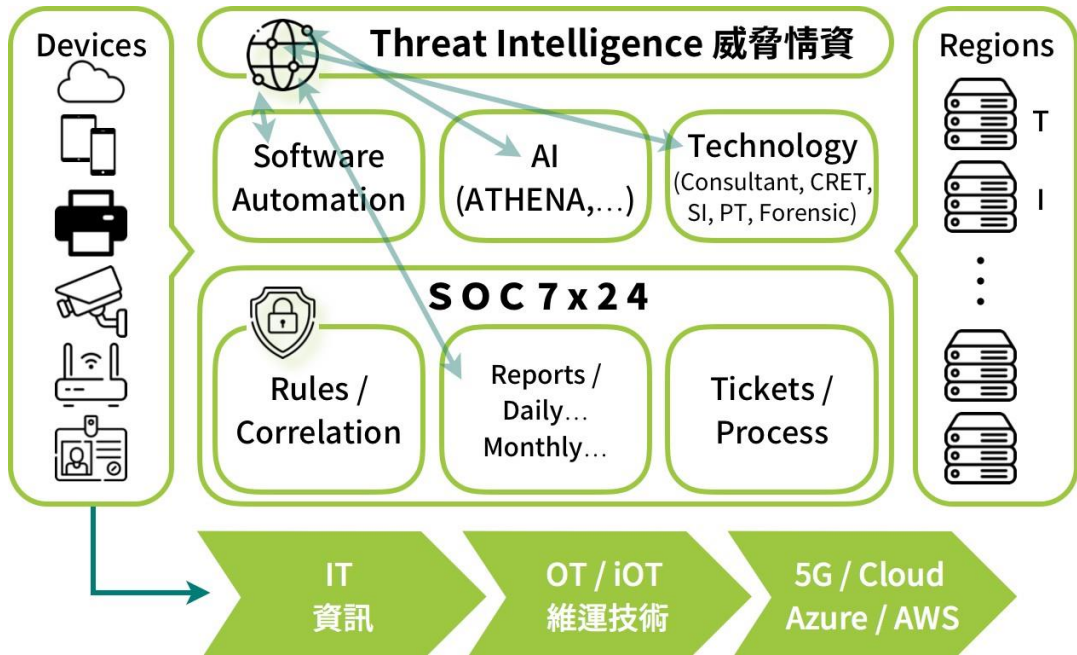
Devices

Threat Intelligence 威脅情資

Regions

T

I

⋮

Software Automation

AI (ATHENA,…)

Technology (Consultant, CRET, SI, PT, Forensic)

SOC 7x24

Rules / Correlation

Reports / Daily… Monthly…

Tickets / Process

IT 資訊

OT / iOT 維運技術

5G / Cloud Azure / AWS